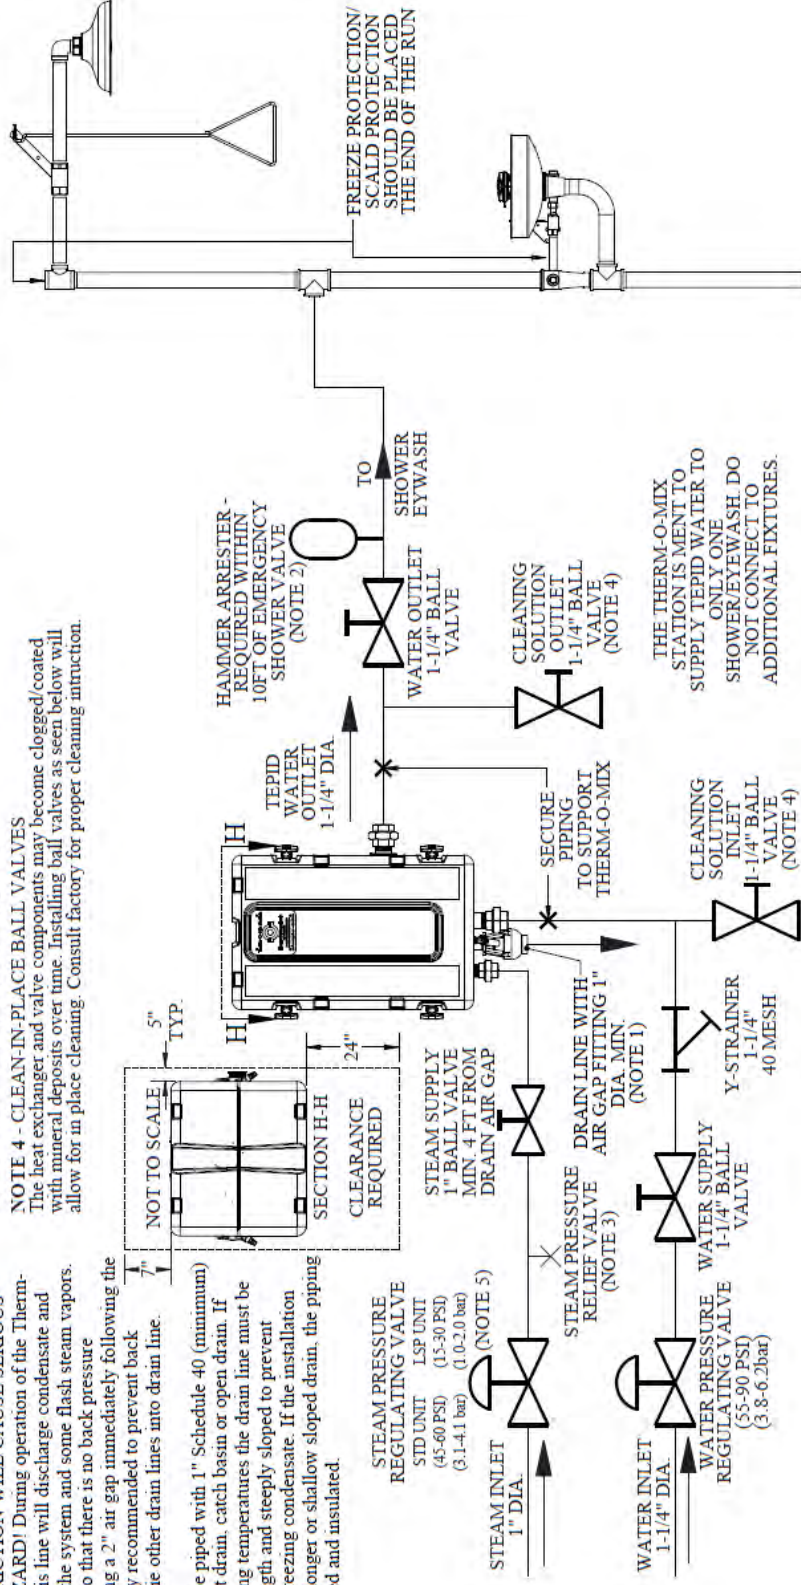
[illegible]ARD! During operation of the Therm-
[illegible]is line will discharge condensate and
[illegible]he system and some flash steam vapors.
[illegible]o that there is no back pressure
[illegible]g a 2" air gap immediately following the
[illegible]y recommended to prevent back
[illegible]e other drain lines into drain line.

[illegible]e piped with 1" Schedule 40 (minimum)
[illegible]t drain, catch basin or open drain. If
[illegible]g temperatures the drain line must be
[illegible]gth and steeply sloped to prevent
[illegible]eezing condensate. If the installation
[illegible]onger or shallow sloped drain, the piping
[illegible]d and insulated.

NOTE 4 - CLEAN-IN-PLACE BALL VALVES
The heat exchanger and valve components may become clogged/coated with mineral deposits over time. Installing ball valves as seen below will allow for in place cleaning. Consult factory for proper cleaning intruction.

NOT TO SCALE

7"

5" TYP.

SECTION H-H

24"

CLEARANCE REQUIRED

H

H

TEPID WATER OUTLET 1-1/4" DIA

HAMMER ARRESTER - REQUIRED WITHIN 10FT OF EMERGENCY SHOWER VALVE (NOTE 2)

TO SHOWER EYWASH

WATER OUTLET 1-1/4" BALL VALVE

CLEANING SOLUTION OUTLET 1-1/4" BALL VALVE (NOTE 4)

SECURE PIPING TO SUPPORT THERM-O-MIX

THE THERM-O-MIX STATION IS MENT TO SUPPLY TEPID WATER TO ONLY ONE SHOWER/EYEWASH. DO NOT CONNECT TO ADDITIONAL FIXTURES.

FREEZE PROTECTION/ SCALD PROTECTION SHOULD BE PLACED THE END OF THE RUN

STEAM PRESSURE REGULATING VALVE
STD UNIT (45-60 PSI) (3.1-4.1 bar)
LSP UNIT (15-30 PSI) (1.0-2.0 bar)
(NOTE 5)

STEAM INLET 1" DIA.

STEAM PRESSURE RELIEF VALVE (NOTE 3)

STEAM SUPPLY 1" BALL VALVE MIN. 4 FT FROM DRAIN AIR GAP

DRAIN LINE WITH AIR GAP FITTING 1" DIA. MIN. (NOTE 1)

CLEANING SOLUTION INLET 1-1/4" BALL VALVE (NOTE 4)

Y-STRAINER 1-1/4" 40 MESH

WATER SUPPLY 1-1/4" BALL VALVE

WATER PRESSURE REGULATING VALVE (55-90 PSI) (3.8-6.2bar)

WATER INLET 1-1/4" DIA.